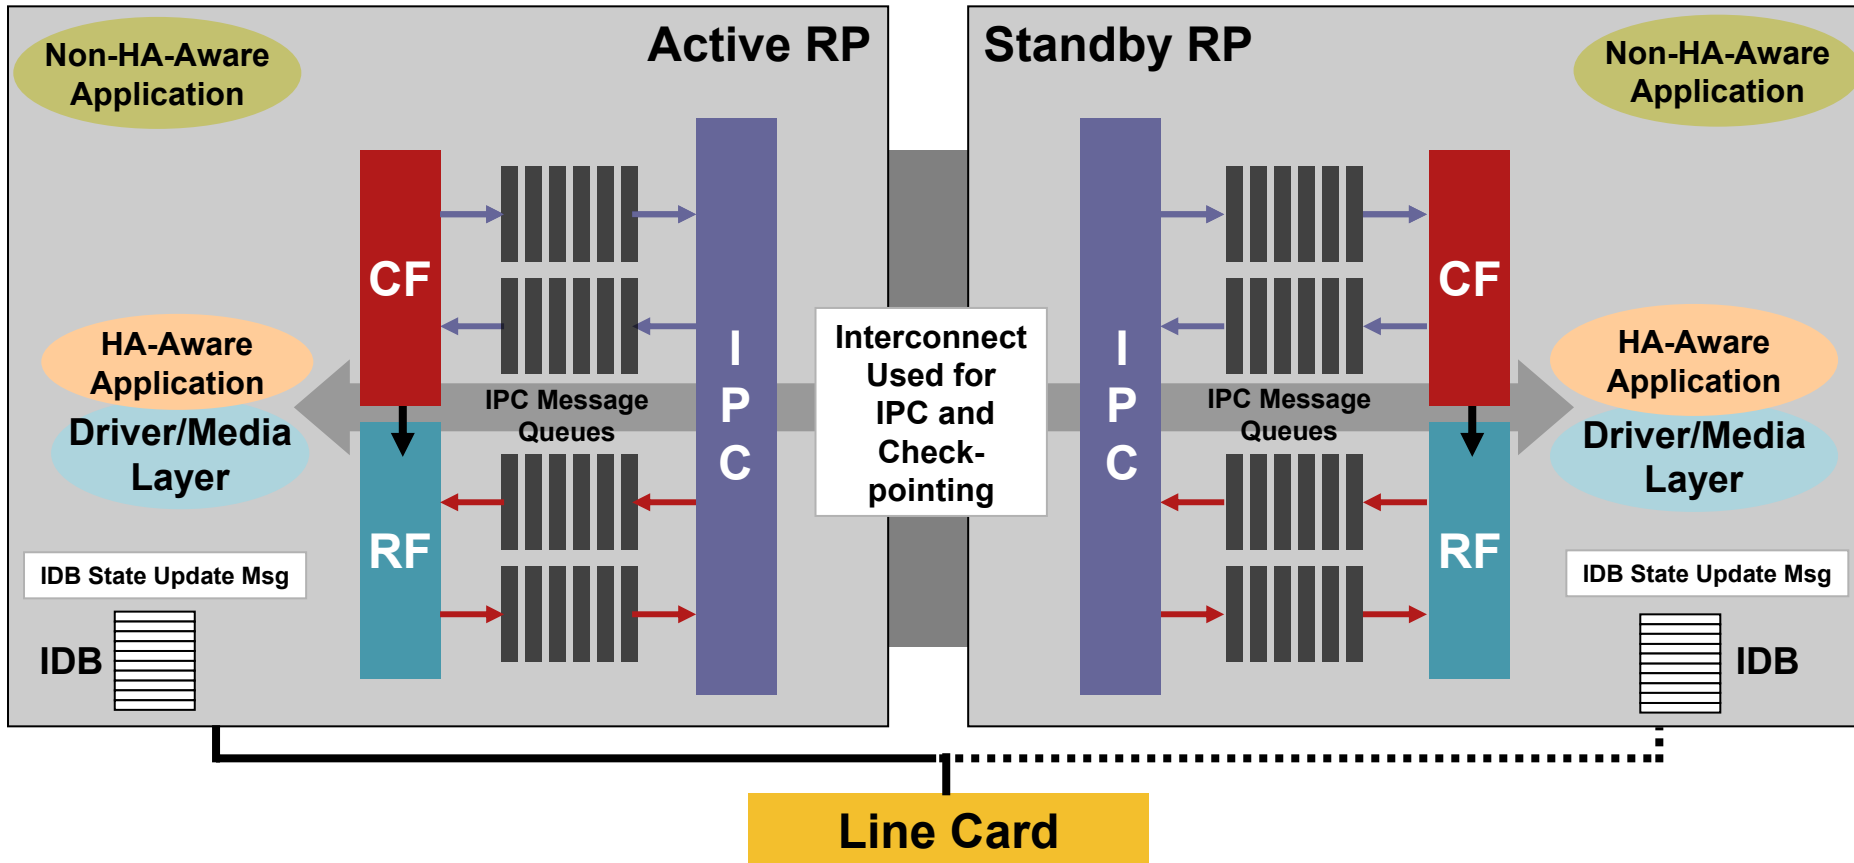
Non-HA-Aware Application

Active RP

CF

HA-Aware Application

Driver/Media Layer

IPC Message Queues

IPC

RF

IDB State Update Msg

IDB

Interconnect Used for IPC and Check-pointing

Standby RP

Non-HA-Aware Application

IPC

IPC Message Queues

CF

HA-Aware Application

Driver/Media Layer

RF

IDB State Update Msg

IDB

Line Card